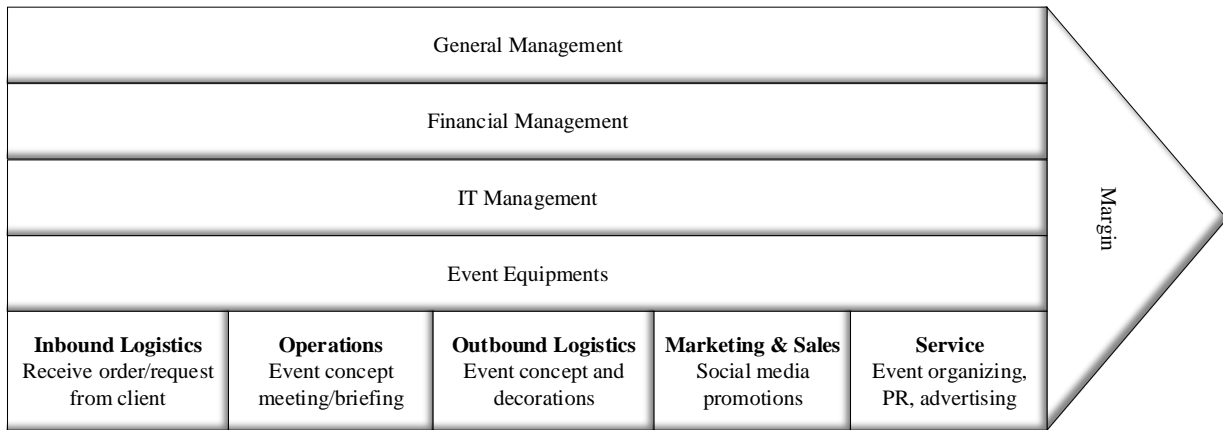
General Management

Financial Management

IT Management

Event Equipments

Margin

**Inbound Logistics**
Receive order/request from client

**Operations**
Event concept meeting/briefing

**Outbound Logistics**
Event concept and decorations

**Marketing & Sales**
Social media promotions

**Service**
Event organizing, PR, advertising